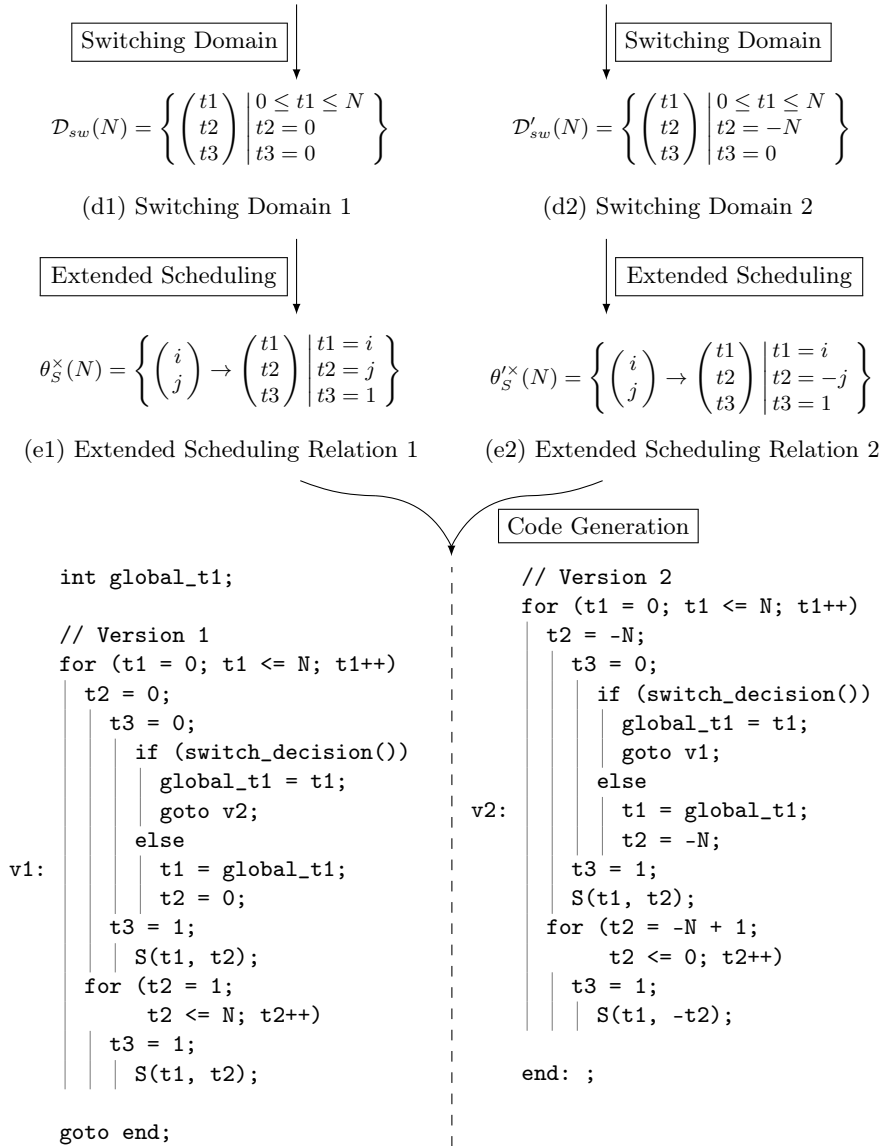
Switching Domain

$\mathcal{D}_{sw}(N) = \left\{ \begin{pmatrix} t1 \\ t2 \\ t3 \end{pmatrix} \middle| \begin{array}{l} 0 \leq t1 \leq N \\ t2 = 0 \\ t3 = 0 \end{array} \right\}$

(d1) Switching Domain 1

Switching Domain

$\mathcal{D}'_{sw}(N) = \left\{ \begin{pmatrix} t1 \\ t2 \\ t3 \end{pmatrix} \middle| \begin{array}{l} 0 \leq t1 \leq N \\ t2 = -N \\ t3 = 0 \end{array} \right\}$

(d2) Switching Domain 2

Extended Scheduling

$\theta^{\times}_{S}(N) = \left\{ \begin{pmatrix} i \\ j \end{pmatrix} \rightarrow \begin{pmatrix} t1 \\ t2 \\ t3 \end{pmatrix} \middle| \begin{array}{l} t1 = i \\ t2 = j \\ t3 = 1 \end{array} \right\}$

(e1) Extended Scheduling Relation 1

Extended Scheduling

$\theta'^{\times}_{S}(N) = \left\{ \begin{pmatrix} i \\ j \end{pmatrix} \rightarrow \begin{pmatrix} t1 \\ t2 \\ t3 \end{pmatrix} \middle| \begin{array}{l} t1 = i \\ t2 = -j \\ t3 = 1 \end{array} \right\}$

(e2) Extended Scheduling Relation 2

Code Generation

int global_t1;

// Version 1
for (t1 = 0; t1 <= N; t1++)
t2 = 0;
t3 = 0;
if (switch_decision())
global_t1 = t1;
goto v2;
else
v1: t1 = global_t1;
t2 = 0;
t3 = 1;
S(t1, t2);
for (t2 = 1;
t2 <= N; t2++)
t3 = 1;
S(t1, t2);

goto end;

// Version 2
for (t1 = 0; t1 <= N; t1++)
t2 = -N;
t3 = 0;
if (switch_decision())
global_t1 = t1;
goto v1;
else
v2: t1 = global_t1;
t2 = -N;
t3 = 1;
S(t1, t2);
for (t2 = -N + 1;
t2 <= 0; t2++)
t3 = 1;
S(t1, -t2);

end: ;